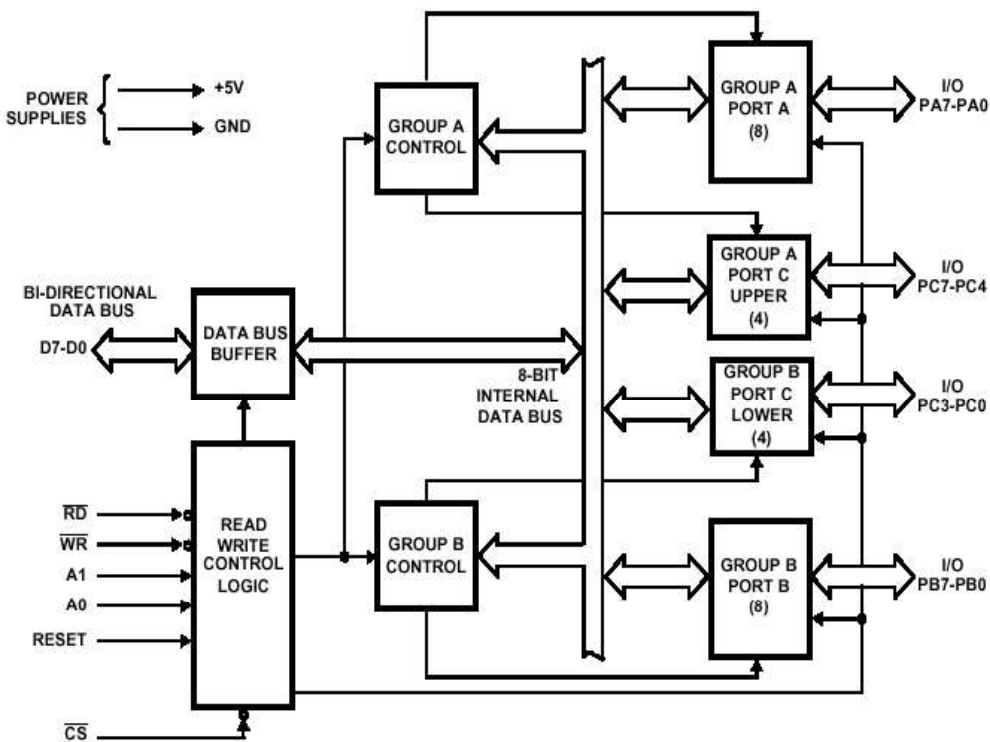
POWER SUPPLIES

+5V

GND

GROUP A CONTROL

GROUP A PORT A (8)

I/O PA7-PA0

GROUP A PORT C UPPER (4)

I/O PC7-PC4

BI-DIRECTIONAL DATA BUS

D7-D0

DATA BUS BUFFER

8-BIT INTERNAL DATA BUS

GROUP B PORT C LOWER (4)

I/O PC3-PC0

$\overline{RD}$

$\overline{WR}$

A1

A0

RESET

READ WRITE CONTROL LOGIC

GROUP B CONTROL

GROUP B PORT B (8)

I/O PB7-PB0

$\overline{CS}$